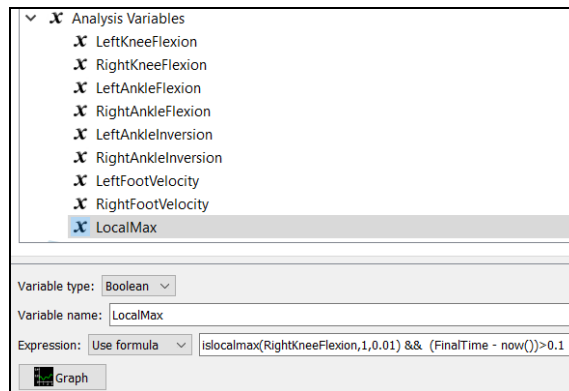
$\boldsymbol{x}$ Analysis Variables
$\boldsymbol{x}$ LeftKneeFlexion
$\boldsymbol{x}$ RightKneeFlexion
$\boldsymbol{x}$ LeftAnkleFlexion
$\boldsymbol{x}$ RightAnkleFlexion
$\boldsymbol{x}$ LeftAnkleInversion
$\boldsymbol{x}$ RightAnkleInversion
$\boldsymbol{x}$ LeftFootVelocity
$\boldsymbol{x}$ RightFootVelocity
$\boldsymbol{x}$ LocalMax

Variable type: Boolean

Variable name: LocalMax

Expression: Use formula islocalmax(RightKneeFlexion,1,0.01) && (FinalTime - now())>0.1

Graph